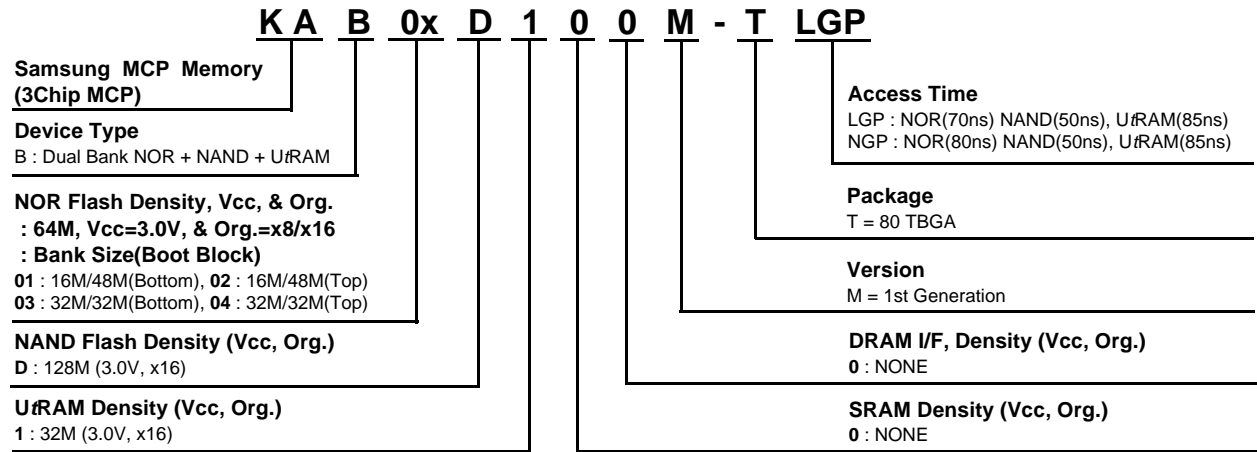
K A B 0x D 1 0 0 M - T LGP

**Samsung MCP Memory (3Chip MCP)**

**Device Type**
B : Dual Bank NOR + NAND + UtRAM

**NOR Flash Density, Vcc, & Org.**
**: 64M, Vcc=3.0V, & Org.=x8/x16**
**: Bank Size(Boot Block)**
**01** : 16M/48M(Bottom), **02** : 16M/48M(Top)
**03** : 32M/32M(Bottom), **04** : 32M/32M(Top)

**NAND Flash Density (Vcc, Org.)**
**D** : 128M (3.0V, x16)

**UtRAM Density (Vcc, Org.)**
**1** : 32M (3.0V, x16)

**Access Time**
LGP : NOR(70ns) NAND(50ns), UtRAM(85ns)
NGP : NOR(80ns) NAND(50ns), UtRAM(85ns)

**Package**
T = 80 TBGA

**Version**
M = 1st Generation

**DRAM I/F, Density (Vcc, Org.)**
**0** : NONE

**SRAM Density (Vcc, Org.)**
**0** : NONE